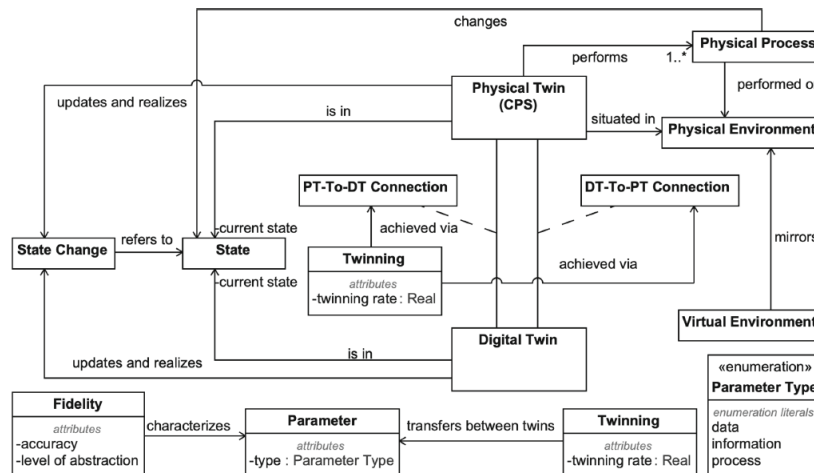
changes

performs

1..*

Physical Process

performed o

updates and realizes

is in

Physical Twin (CPS)

situated in

Physical Environment

PT-To-DT Connection

DT-To-PT Connection

achieved via

current state

mirrors

State Change

refers to

State

Twinning

attributes

-twinning rate : Real

achieved via

-current state

Virtual Environment

Digital Twin

updates and realizes

is in

«enumeration»

Parameter Type

enumeration literals

data

information

process

Fidelity

attributes

-accuracy

-level of abstraction

characterizes

Parameter

attributes

-type : Parameter Type

transfers between twins

Twinning

attributes

-twinning rate : Real